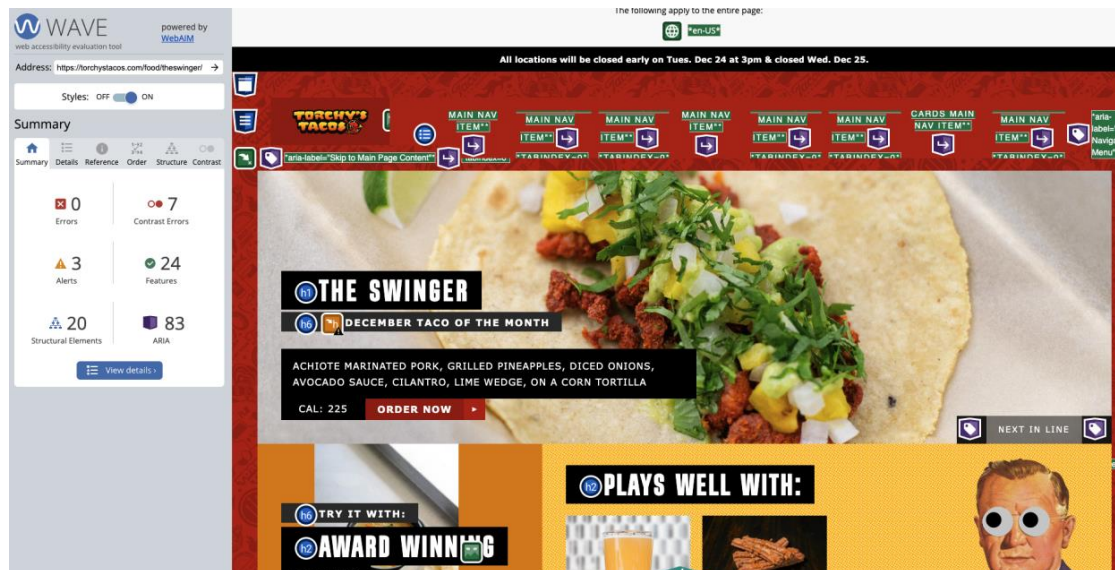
WAVE
web accessibility evaluation tool
powered by WebAIM

Address: https://torchystacos.com/food/theswinger/

Styles: OFF ON

Summary

Summary Details Reference Order Structure Contrast

0
Errors

7
Contrast Errors

3
Alerts

24
Features

20
Structural Elements

83
ARIA

View details ›

The following apply to the entire page:

*en-US*

All locations will be closed early on Tues. Dec 24 at 3pm & closed Wed. Dec 25.

TORCHY'S TACOS

MAIN NAV ITEM**

MAIN NAV ITEM**

MAIN NAV ITEM**

MAIN NAV ITEM**

MAIN NAV ITEM**

MAIN NAV ITEM**

CARDS MAIN NAV ITEM**

MAIN NAV ITEM**

"aria-label= Navig Menu"

"aria-label="Skip to Main Page Content"

*TABINDEX=0*

*TABINDEX=0*

*TABINDEX=0*

*TABINDEX=0*

*TABINDEX=0*

h1 THE SWINGER

h6 DECEMBER TACO OF THE MONTH

ACHIOTE MARINATED PORK, GRILLED PINEAPPLES, DICED ONIONS, AVOCADO SAUCE, CILANTRO, LIME WEDGE, ON A CORN TORTILLA

CAL: 225

ORDER NOW ▸

NEXT IN LINE

h6 TRY IT WITH:

h2 AWARD WINNING

h2 PLAYS WELL WITH: